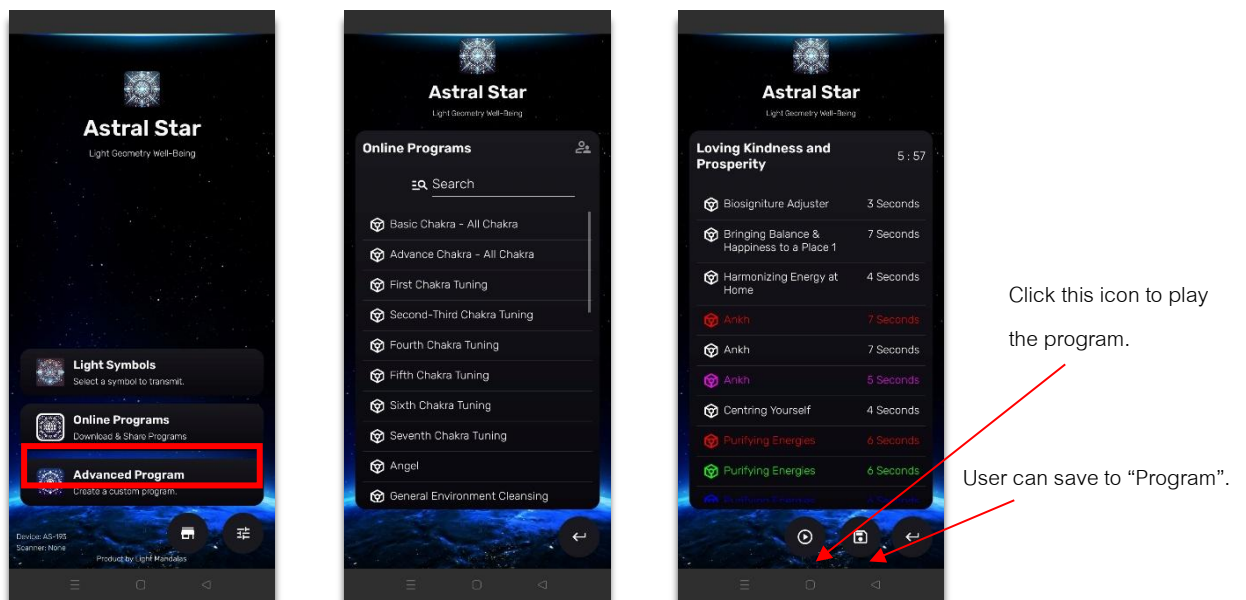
Astral Star

Light Geometry Well-Being

Light Symbols
Select a symbol to transmit.

Online Programs
Download & Share Programs

Advanced Program
Create a custom program.

Device: AS-195
Scanner: None

Product by Light Mandalas

Astral Star

Light Geometry Well-Being

Online Programs

Search

Basic Chakra - All Chakra
Advance Chakra - All Chakra
First Chakra Tuning
Second-Third Chakra Tuning
Fourth Chakra Tuning
Fifth Chakra Tuning
Sixth Chakra Tuning
Seventh Chakra Tuning
Angel
General Environment Cleansing

Astral Star

Light Geometry Well-Being

Loving Kindness and Prosperity 5 : 57

| | |
|---|---|
| Biosigniture Adjuster | 3 Seconds |
| Bringing Balance & Happiness to a Place 1 | 7 Seconds |
| Harmonizing Energy at Home | 4 Seconds |
| Ankh | 7 Seconds |
| Ankh | 7 Seconds |
| Ankh | 5 Seconds |
| Centring Yourself | 4 Seconds |
| Purifying Energies | 6 Seconds |
| Purifying Energies | 6 Seconds |

Click this icon to play the program.

User can save to “Program”.